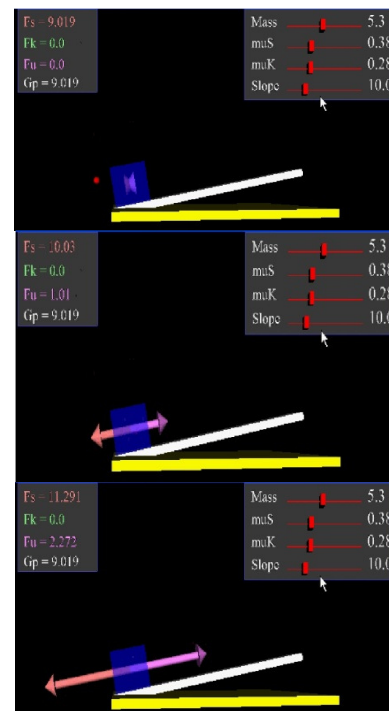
Fs = 9.019
Fk = 0.0
Fu = 0.0
Gp = 9.019

Mass 5.3
muS 0.38
muK 0.28
Slope 10.0

Fs = 10.03
Fk = 0.0
Fu = 1.01
Gp = 9.019

Mass 5.3
muS 0.38
muK 0.28
Slope 10.0

Fs = 11.291
Fk = 0.0
Fu = 2.273
Gp = 9.019

Mass 5.3
muS 0.38
muK 0.28
Slope 10.0